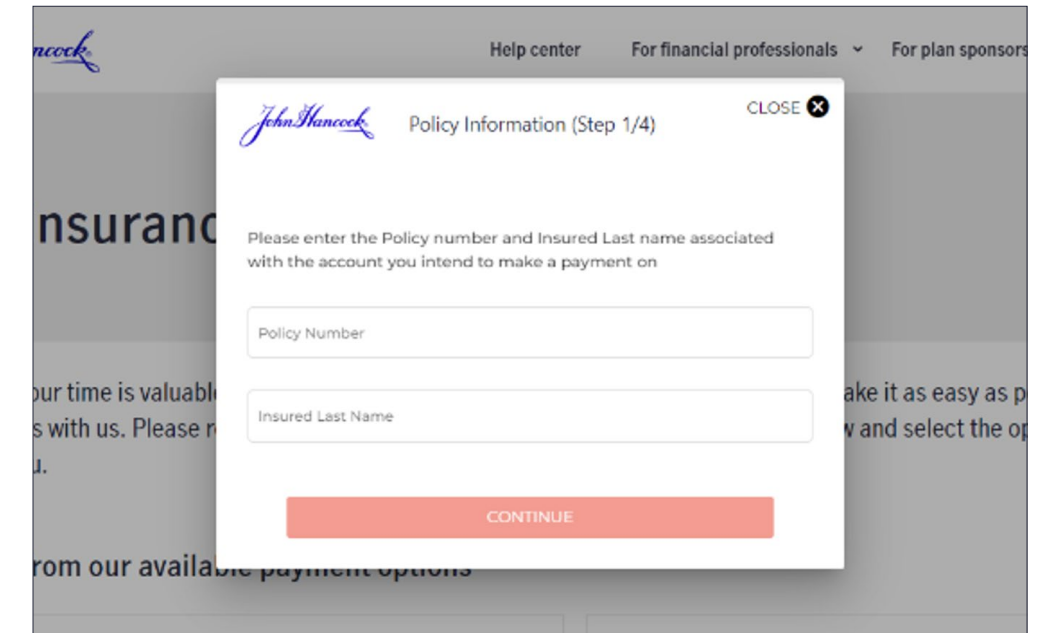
ncock

Help center For financial professionals For plan sponsors

nsuranc

our time is valuabl ake it as easy as p
s with us. Please r w and select the op
u.

rom our availab

John Hancock Policy Information (Step 1/4) CLOSE

Please enter the Policy number and Insured Last name associated with the account you intend to make a payment on

Policy Number

Insured Last Name

CONTINUE